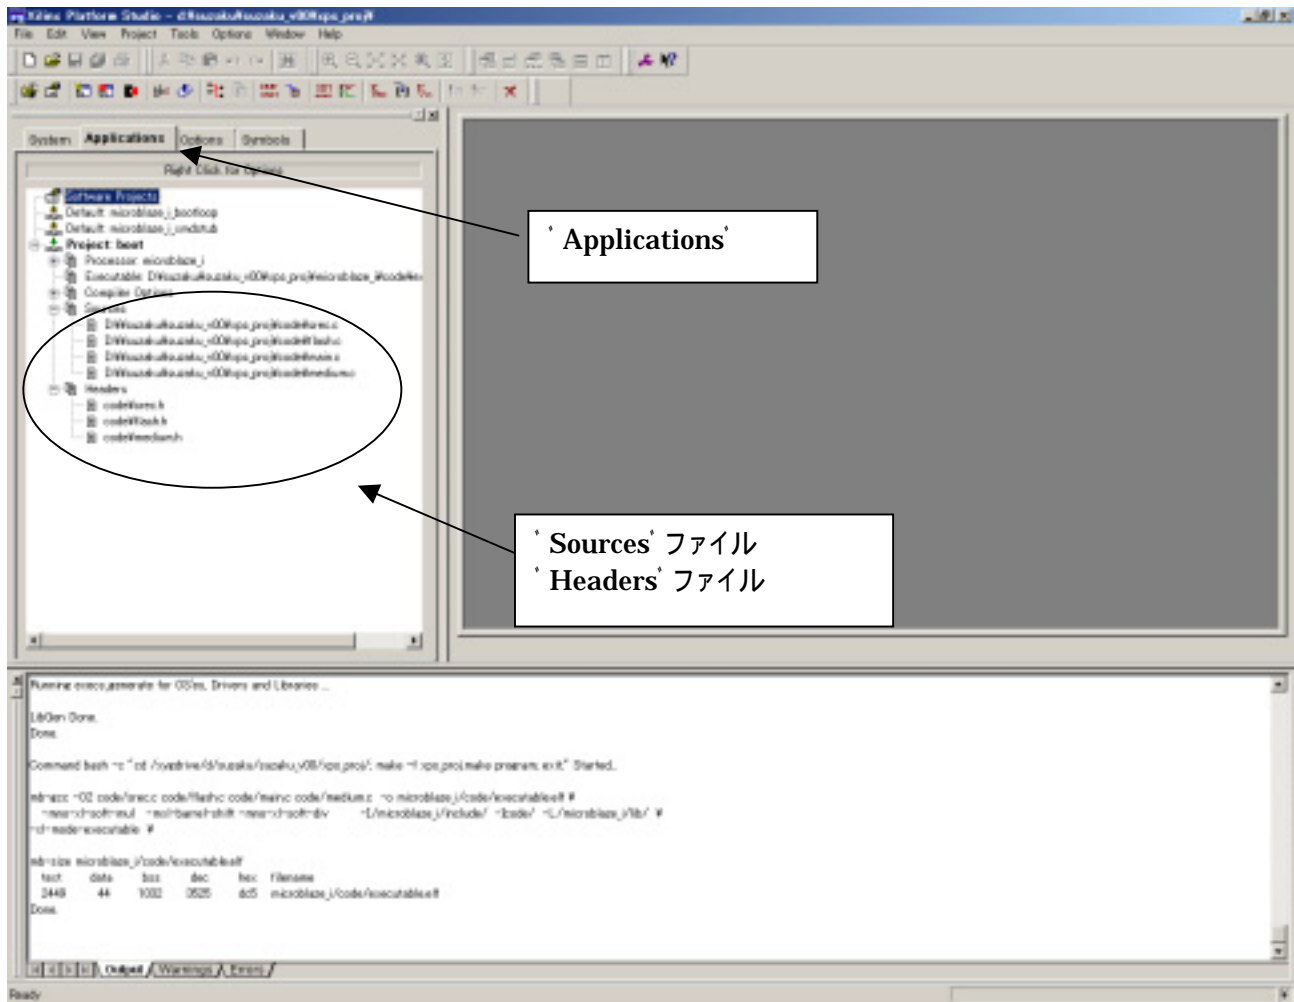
Xilinx Platform Studio - d:¥suzaku¥suzaku_v00¥xps_proj¥

File Edit View Project Tools Options Window Help

System Applications Options Symbols

Right Click for Options

Software Projects
Default: microblaze_i_bootloop
Default: microblaze_i_xmdstub
Project: boot
Processor: microblaze_i
Executable: D¥suzaku¥suzaku_v00¥xps_proj¥microblaze_i¥code¥e
Compiler Options
Sources
D¥suzaku¥suzaku_v00¥xps_proj¥code¥srec.c
D¥suzaku¥suzaku_v00¥xps_proj¥code¥flash.c
D¥suzaku¥suzaku_v00¥xps_proj¥code¥main.c
D¥suzaku¥suzaku_v00¥xps_proj¥code¥medium.c
Headers
code¥srec.h
code¥flash.h
code¥medium.h

'Applications'

'Sources' ファイル
'Headers' ファイル

Running execs_generate for OSes, Drivers and Libraries ...

LibGen Done.
Done.

Command bash -c "cd /cygdrive/d/suzaku/suzaku_v00/xps_proj/; make -f xps_proj.make program; exit;" Started...

mb-gcc -O2 code/srec.c code/flash.c code/main.c code/medium.c -o microblaze_i/code/executable.elf ¥
-mno-xl-soft-mul -mxl-barrel-shift -mno-xl-soft-div -I./microblaze_i/include/ -Icode/ -L./microblaze_i/lib/ ¥
-xl-mode-executable ¥

mb-size microblaze_i/code/executable.elf
text data bss dec hex filename
2448 44 1032 3525 dc5 microblaze_i/code/executable.elf
Done.

Output Warnings Errors

Ready